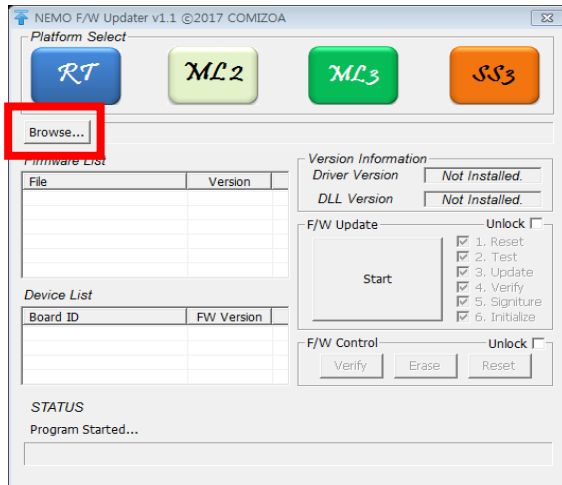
NEMO F/W Updater v1.1 ©2017 COMIZOA

Platform Select

RT

ML2

ML3

SS3

Browse...

Firmware List

| File | Version |
|---|---|

Version Information
Driver Version Not Installed.
DLL Version Not Installed.

F/W Update
Unlock

Start

1. Reset
2. Test
3. Update
4. Verify
5. Signiture
6. Initialize

Device List

| Board ID | FW Version |
|---|---|

F/W Control
Unlock

Verify Erase Reset

STATUS
Program Started...